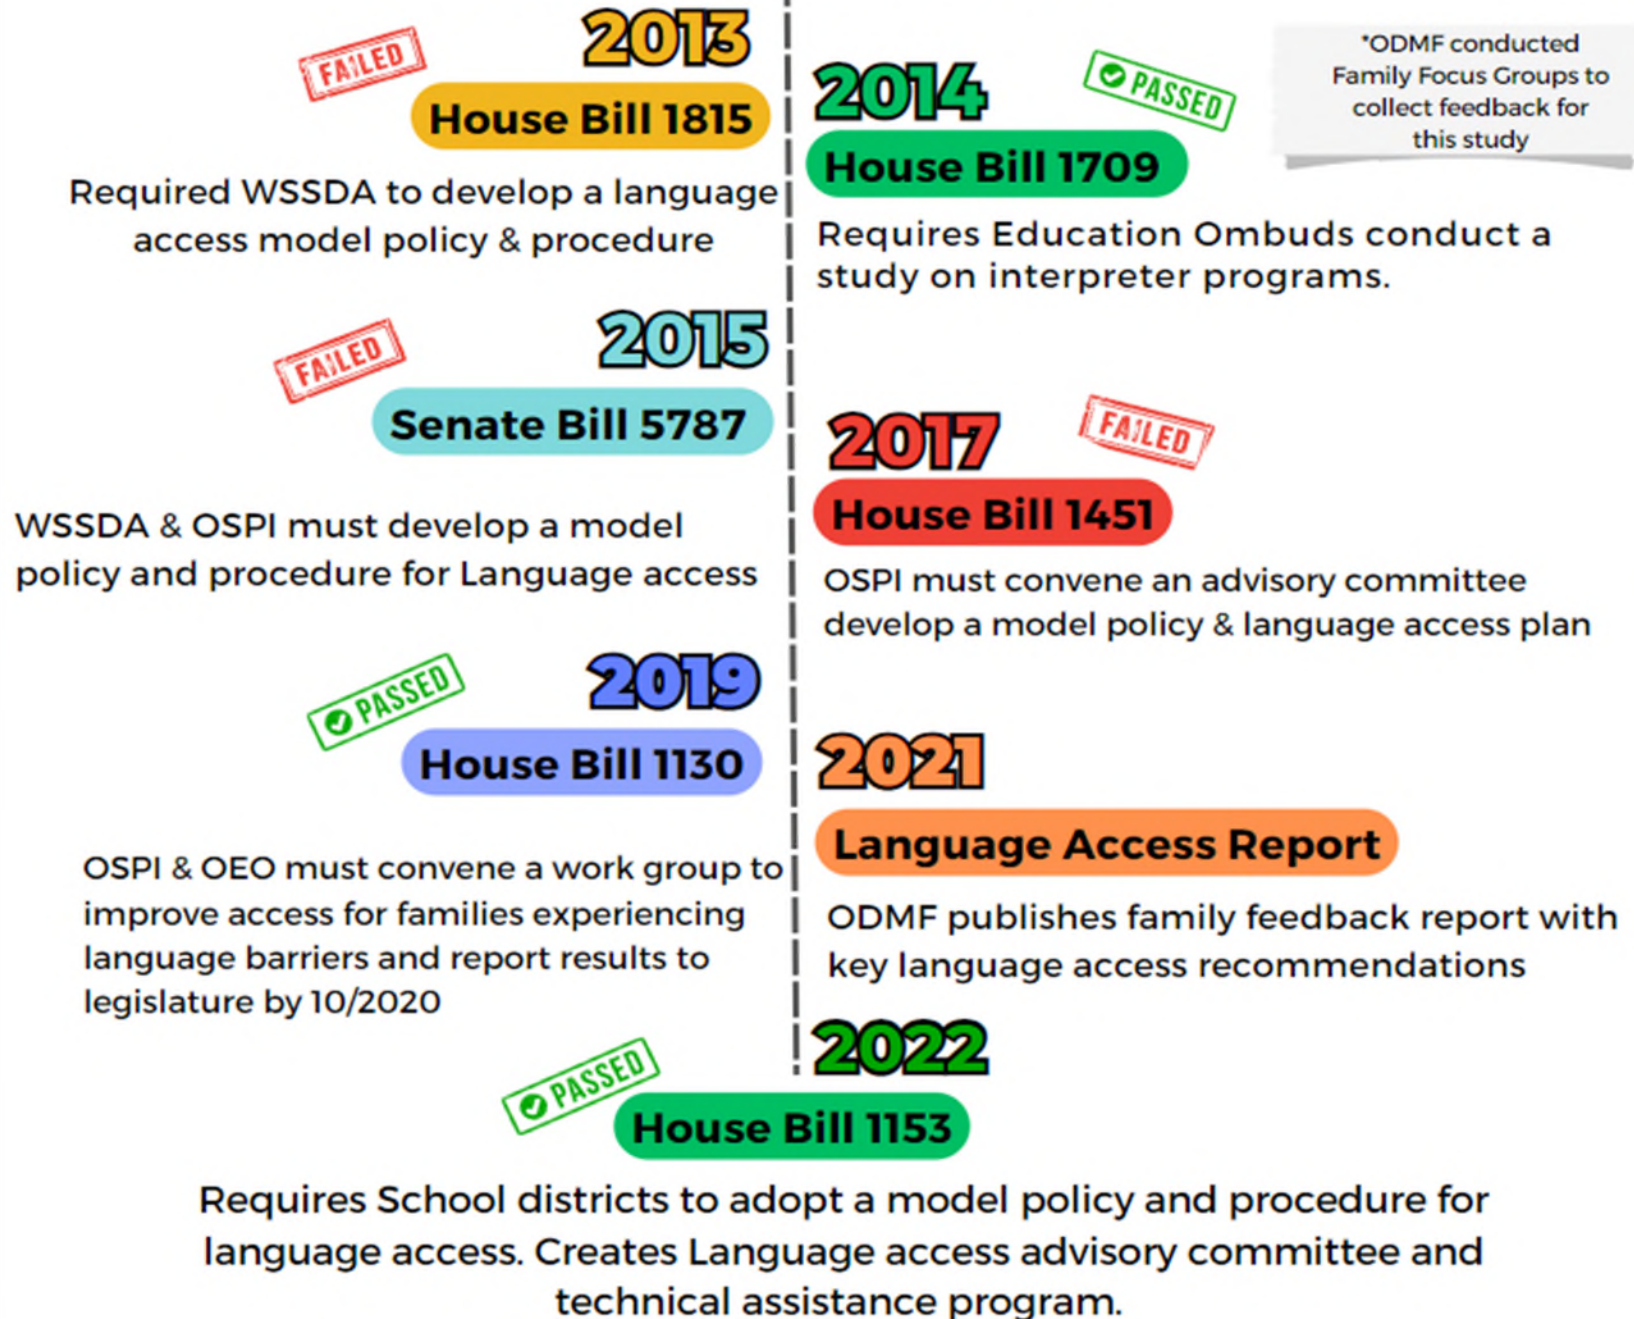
2013

FAILED

House Bill 1815

Required WSSDA to develop a language access model policy & procedure

2014

PASSED

*ODMF conducted Family Focus Groups to collect feedback for this study

House Bill 1709

Requires Education Ombuds conduct a study on interpreter programs.

2015

FAILED

Senate Bill 5787

WSSDA & OSPI must develop a model policy and procedure for Language access

2017

FAILED

House Bill 1451

OSPI must convene an advisory committee develop a model policy & language access plan

2019

PASSED

House Bill 1130

OSPI & OEO must convene a work group to improve access for families experiencing language barriers and report results to legislature by 10/2020

2021

Language Access Report

ODMF publishes family feedback report with key language access recommendations

2022

PASSED

House Bill 1153

Requires School districts to adopt a model policy and procedure for language access. Creates Language access advisory committee and technical assistance program.